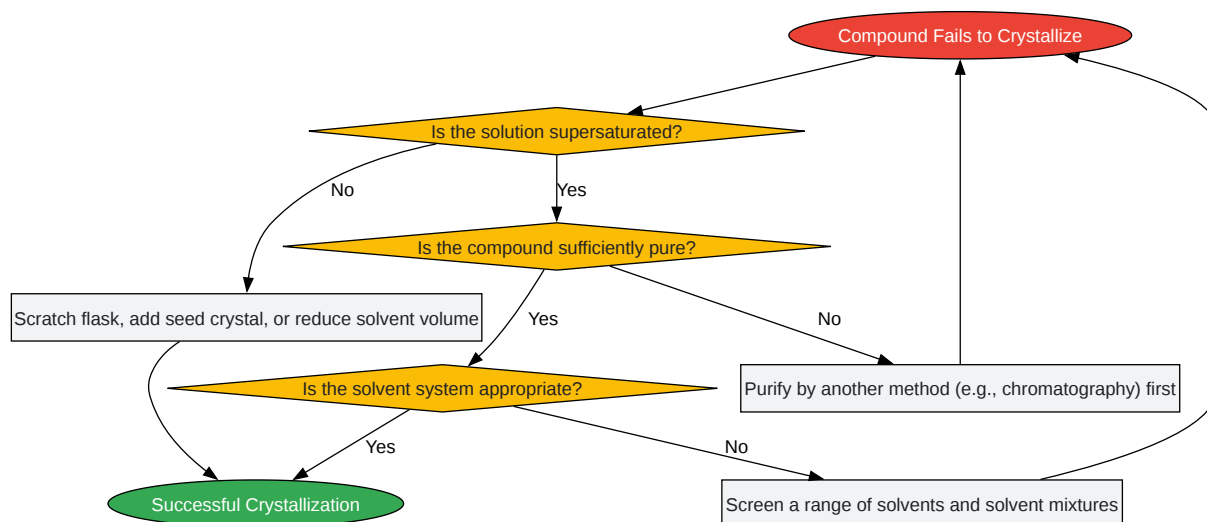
Compound Fails to Crystallize

Is the solution supersaturated?

No

Yes

Is the compound sufficiently pure?

Scratch flask, add seed crystal, or reduce solvent volume

Yes

No

Is the solvent system appropriate?

Purify by another method (e.g., chromatography) first

Yes

No

Successful Crystallization

Screen a range of solvents and solvent mixtures